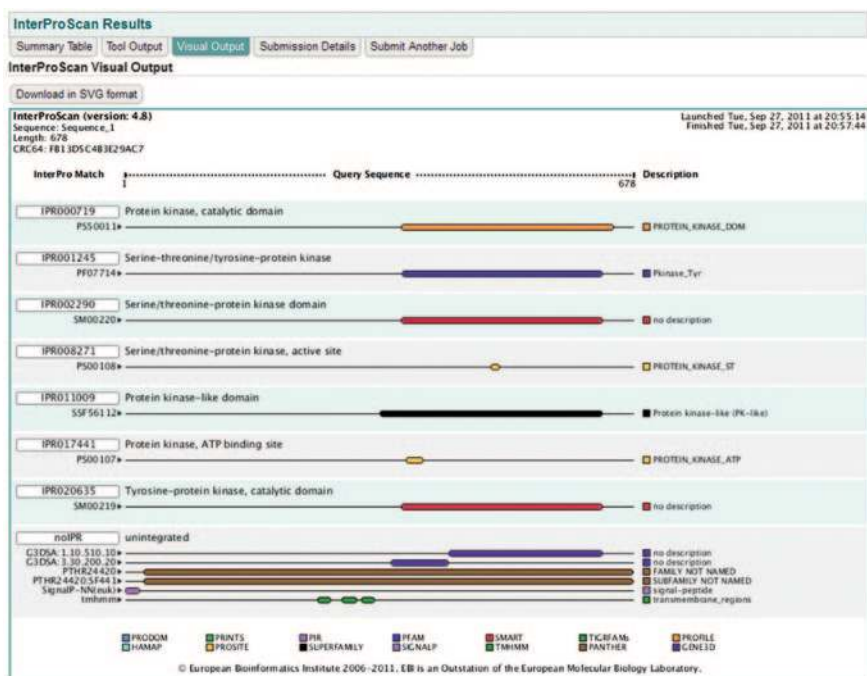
InterProScan Results

Summary Table | Tool Output | Visual Output | Submission Details | Submit Another Job

InterProScan Visual Output

Download in SVG format

InterProScan (version: 4.8)
Sequence: Sequence_1
Length: 678
CRC64: FB13D5C4B3E29AC7

Launched Tue, Sep 27, 2011 at 20:55:14
Finished Tue, Sep 27, 2011 at 20:57:44

InterPro Match | 1 | Query Sequence | 678 | Description

IPR000719 Protein kinase, catalytic domain
PS50011 | PROTEIN_KINASE_DOM

IPR001245 Serine-threonine/tyrosine-protein kinase
PF07714 | Pkinase_Tyr

IPR002290 Serine/threonine-protein kinase domain
SM00220 | no description

IPR008271 Serine/threonine-protein kinase, active site
PS00108 | PROTEIN_KINASE_ST

IPR011009 Protein kinase-like domain
SSF56112 | Protein kinase-like (PK-like)

IPR017441 Protein kinase, ATP binding site
PS00107 | PROTEIN_KINASE_ATP

IPR020635 Tyrosine-protein kinase, catalytic domain
SM00219 | no description

noIPR unintegrated
G3DSA:1.10.510.10 | no description
G3DSA:3.30.200.20 | no description
PTHR24420 | FAMILY NOT NAMED
PTHR24420:SF441 | SUBFAMILY NOT NAMED
SignalP-NN(euk) | signal-peptide
tmhmm | transmembrane_regions

PRODOM PRINTS PIR PFAM SMART TIGRFAMs PROFILE
HAMAP PROSITE SUPERFAMILY SIGNALP TMHMM PANTHER GENE3D

© European Bioinformatics Institute 2006-2011. EBI is an Outstation of the European Molecular Biology Laboratory.